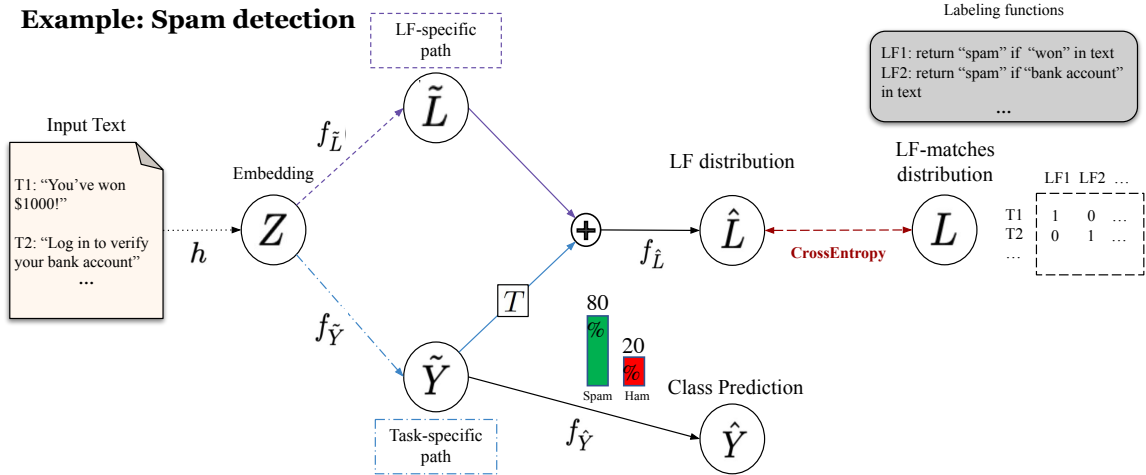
Example: Spam detection

LF-specific path

Labeling functions

LF1: return "spam" if "won" in text
LF2: return "spam" if "bank account" in text
...

Input Text

T1: "You've won $1000!"

T2: "Log in to verify your bank account"
...

Embedding

$Z$

$h$

$f_{\tilde{L}}$

$\tilde{L}$

$f_{\tilde{Y}}$

$\tilde{Y}$

$T$

LF distribution

$\hat{L}$

$f_{\hat{L}}$

CrossEntropy

LF-matches distribution

$L$

| | LF1 | LF2 | ... |
|---|---|---|---|
| T1 | 1 | 0 | ... |
| T2 | 0 | 1 | ... |
| ... | | | |

80
%
Spam

20
%
Ham

Class Prediction

$f_{\hat{Y}}$

$\hat{Y}$

Task-specific path